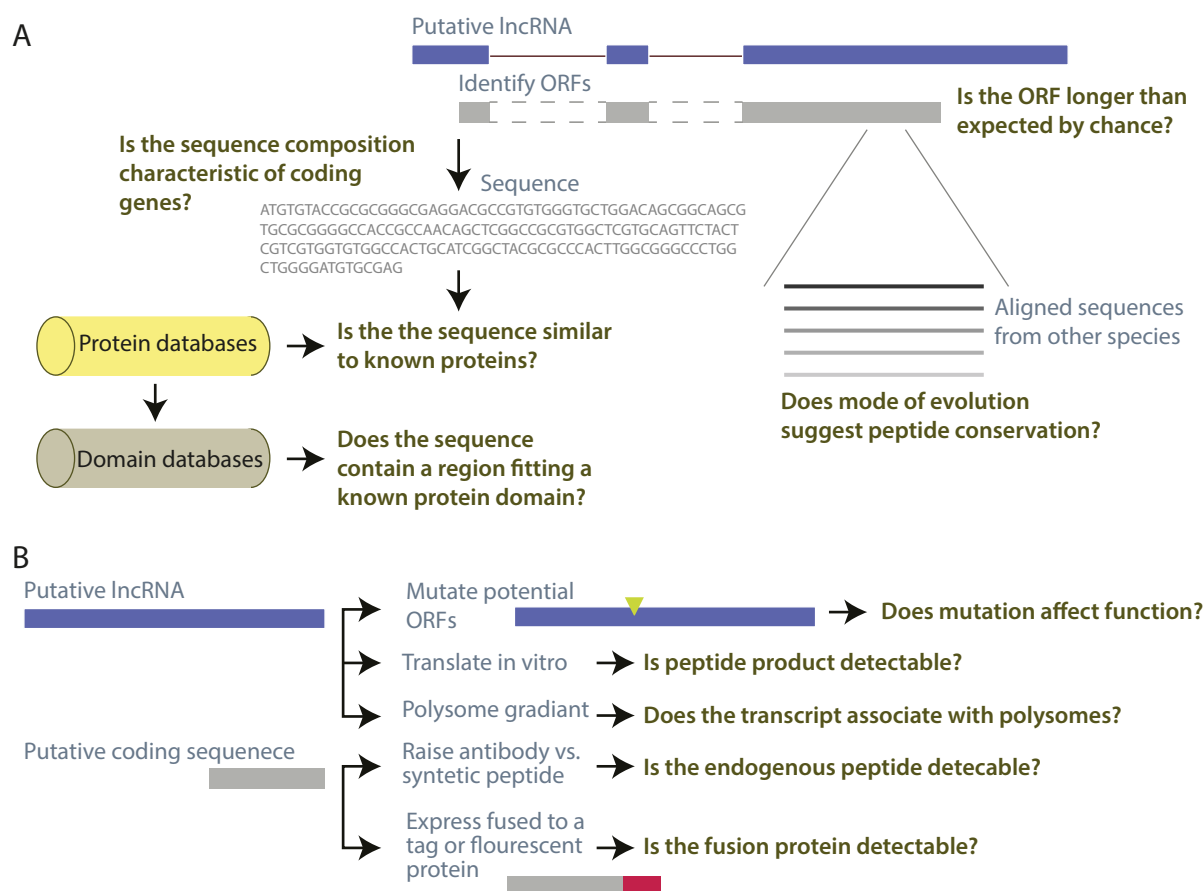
A

Putative lncRNA

Identify ORFs

Is the ORF longer than expected by chance?

Is the sequence composition characteristic of coding genes?

Sequence

ATGTGTACCGCGCGGGCGAGGACGCCGTGTGGGTGCTGGACAGCGGCAGCG
TGCGCGGGGCCACCGCCAACAGCTCGGCCGCGTGGCTCGTGCAGTTCTACT
CGTCGTGGTGTGGCCACTGCATCGGCTACGCGCCCACTTGGCGGGCCCTGG
CTGGGGATGTGCGAG

Protein databases

Is the the sequence similar to known proteins?

Aligned sequences from other species

Does mode of evolution suggest peptide conservation?

Domain databases

Does the sequence contain a region fitting a known protein domain?

B

Putative lncRNA

Mutate potential ORFs

Does mutation affect function?

Translate in vitro

Is peptide product detectable?

Polysome gradiant

Does the transcript associate with polysomes?

Putative coding sequenece

Raise antibody vs. syntetic peptide

Is the endogenous peptide detecable?

Express fused to a tag or flourescent protein

Is the fusion protein detectable?